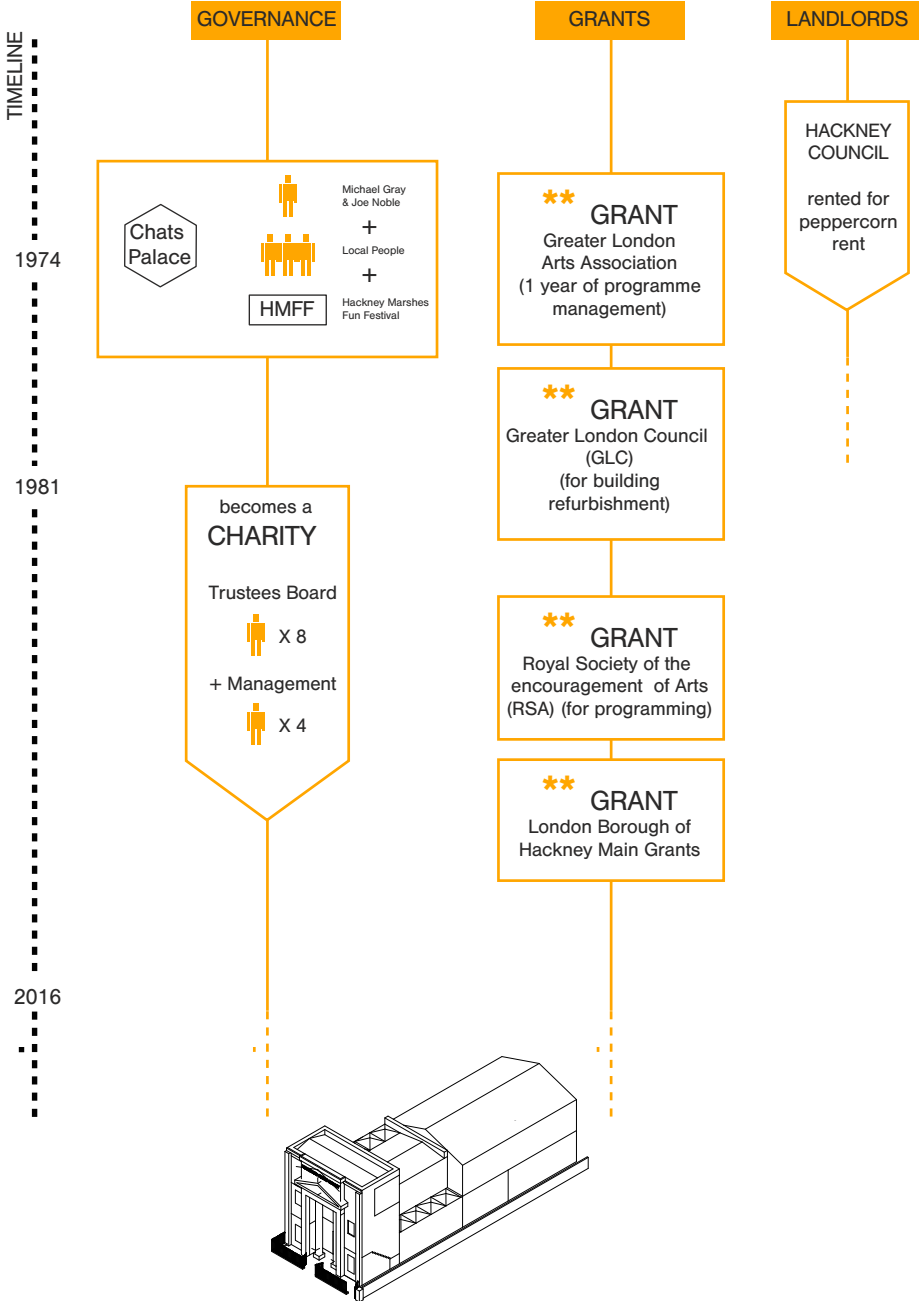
GOVERNANCE

GRANTS

LANDLORDS

TIMELINE

1974

1981

2016

Chats Palace

Michael Gray & Joe Noble

+

Local People

+

HMFF

Hackney Marshes Fun Festival

becomes a CHARITY

Trustees Board

X 8

+ Management

X 4

** GRANT
Greater London Arts Association (1 year of programme management)

** GRANT
Greater London Council (GLC) (for building refurbishment)

** GRANT
Royal Society of the encouragement of Arts (RSA) (for programming)

** GRANT
London Borough of Hackney Main Grants

HACKNEY COUNCIL

rented for peppercorn rent